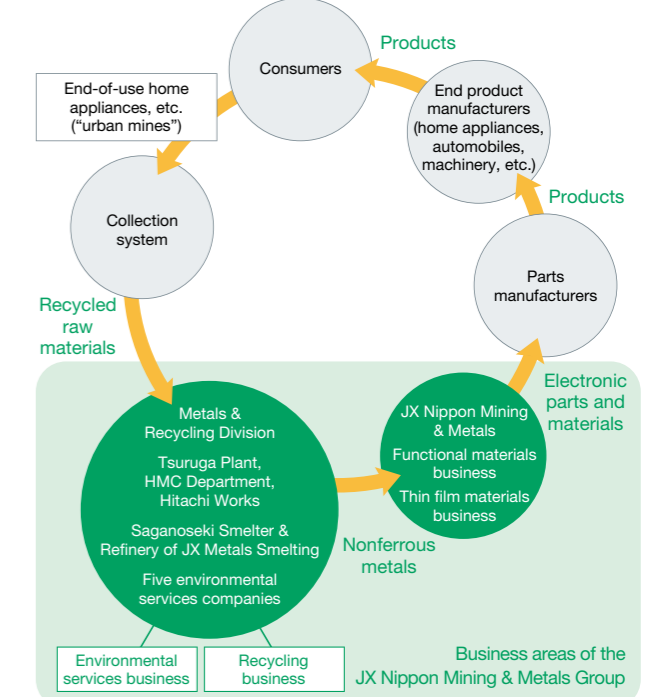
Products

Consumers

End-of-use home appliances, etc. (“urban mines”)

End product manufacturers (home appliances, automobiles, machinery, etc.)

Products

Collection system

Parts manufacturers

Recycled raw materials

Electronic parts and materials

Metals & Recycling Division

Tsuruga Plant, HMC Department, Hitachi Works

Saganoseki Smelter & Refinery of JX Metals Smelting

Five environmental services companies

JX Nippon Mining & Metals

Functional materials business

Thin film materials business

Nonferrous metals

Environmental services business

Recycling business

Business areas of the JX Nippon Mining & Metals Group